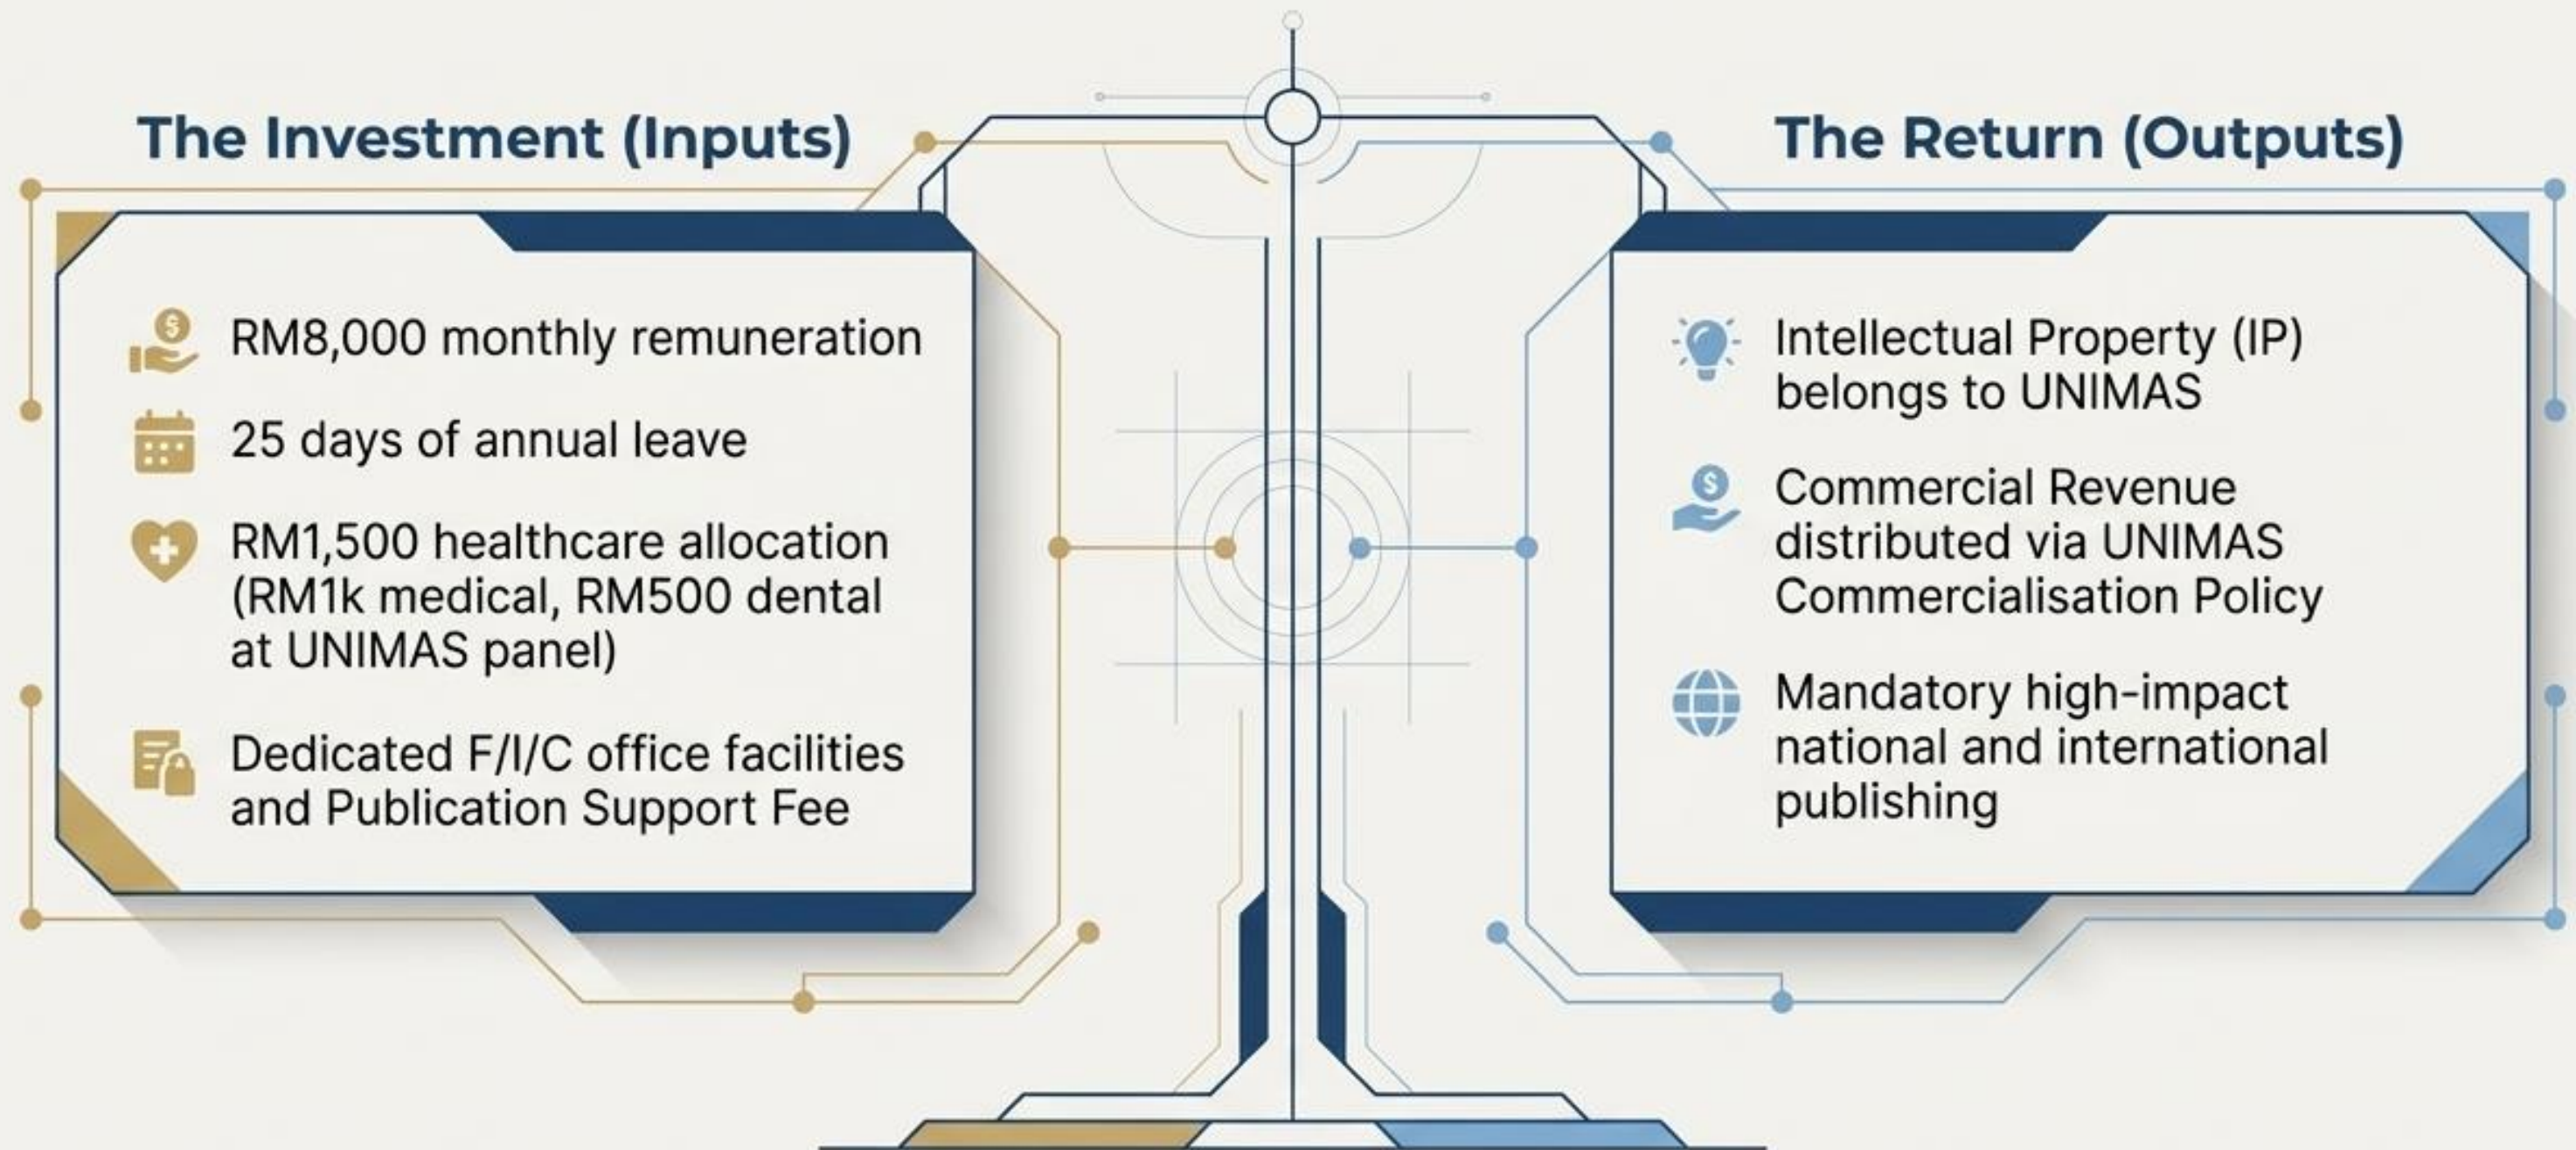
The Investment (Inputs)

RM8,000 monthly remuneration

25 days of annual leave

RM1,500 healthcare allocation (RM1k medical, RM500 dental at UNIMAS panel)

Dedicated F/I/C office facilities and Publication Support Fee

The Return (Outputs)

Intellectual Property (IP) belongs to UNIMAS

Commercial Revenue distributed via UNIMAS Commercialisation Policy

Mandatory high-impact national and international publishing